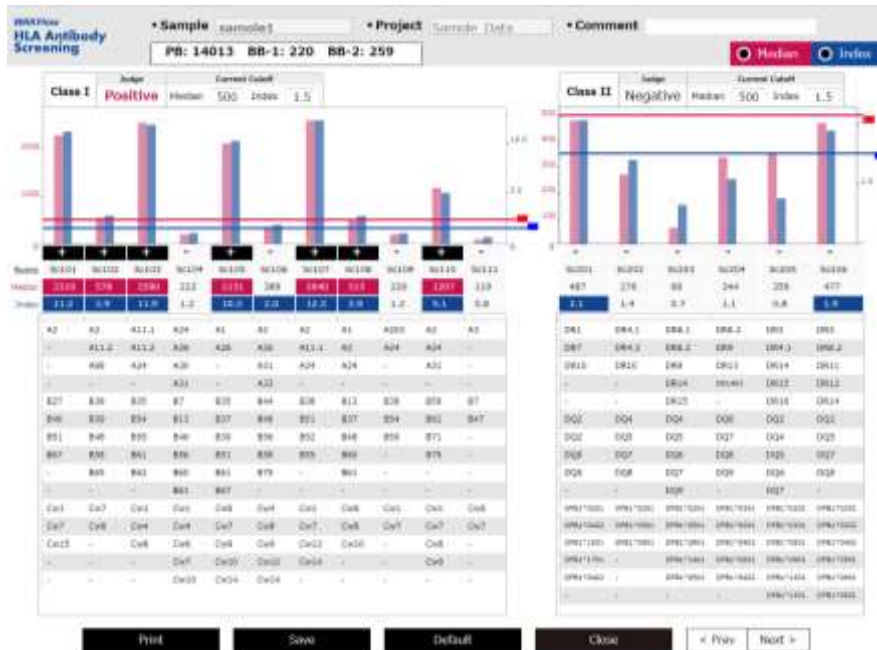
WAKFlow
HLA Antibody Screening

• Sample sample1
• Project Sample Data
• Comment

PB: 14013 BB-1: 220 BB-2: 259

Median Index

| Class I | Judge | Current Cutoff |
|---|---|---|
| | Positive | Median 500 Index 1.5 |

| Class II | Judge | Current Cutoff |
|---|---|---|
| | Negative | Median 500 Index 1.5 |

| Beads | SC101 | SC102 | SC103 | SC104 | SC105 | SC106 | SC107 | SC108 | SC109 | SC110 | SC111 |
|---|---|---|---|---|---|---|---|---|---|---|---|
| | + | + | + | - | + | - | + | + | - | + | - |
| Median | 2326 | 578 | 2580 | 212 | 2151 | 369 | 2640 | 513 | 220 | 1207 | 119 |
| Index | 11.2 | 2.9 | 11.9 | 1.2 | 10.3 | 2.0 | 12.2 | 2.9 | 1.2 | 5.1 | 0.8 |

| Beads | SC201 | SC202 | SC203 | SC204 | SC205 | SC206 |
|---|---|---|---|---|---|---|
| | - | - | - | - | - | - |
| Median | 487 | 278 | 88 | 244 | 355 | 477 |
| Index | 2.1 | 1.4 | 0.7 | 1.1 | 0.8 | 1.9 |

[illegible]

Print Save Default Close < Prev Next >